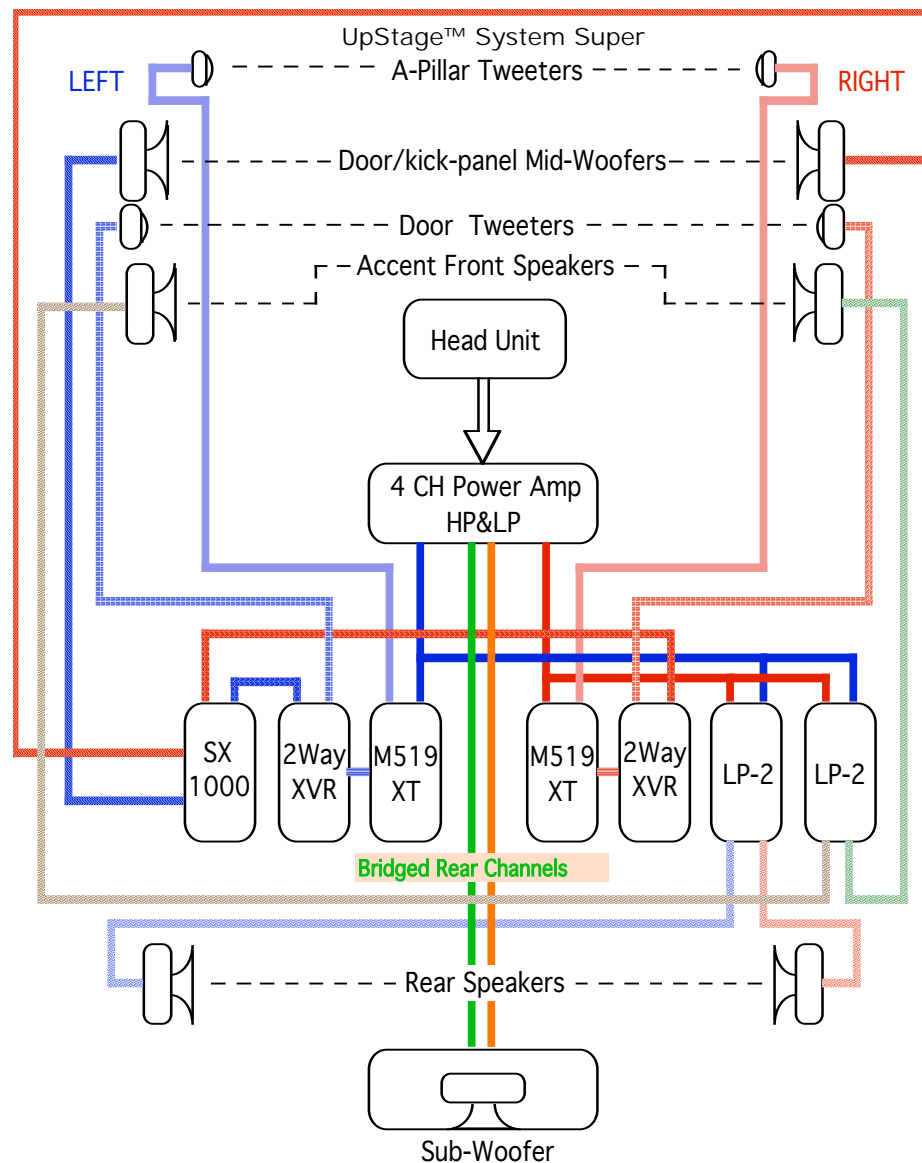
UpStage™ System Super

LEFT

RIGHT

A-Pillar Tweeters

Door/kick-panel Mid-Woofers

Door Tweeters

Accent Front Speakers

Head Unit

4 CH Power Amp
HP&LP

SX
1000

2Way
XVR

M519
XT

M519
XT

2Way
XVR

LP-2

LP-2

Bridged Rear Channels

Rear Speakers

Sub-Woofer